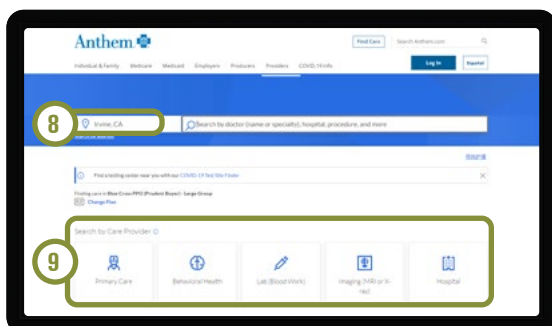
Anthem

Find Care

Search Anthem.com

Individual & Family Medicare Medicaid Employers Producers Providers COVID-19 Info

Log In

Español

8

Irvine, CA

Search by doctor (name or specialty), hospital, procedure, and more

Find a testing center near you with our COVID-19 Test Site Finder

Finding care in Blue Cross PPO (Prudent Buyer) - Large Group

Change Plan

Search by Care Provider

9

Primary Care

Behavioral Health

Lab (Blood Work)

Imaging (MRI or X-ray)

Hospital